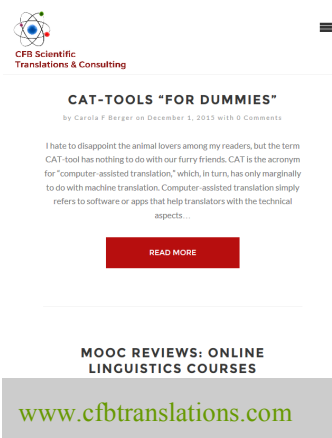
CFB Scientific
Translations & Consulting

CAT-TOOLS "FOR DUMMIES"

by Carola F Berger on December 1, 2015 with 0 Comments

I hate to disappoint the animal lovers among my readers, but the term CAT-tool has nothing to do with our furry friends. CAT is the acronym for "computer-assisted translation," which, in turn, has only marginally to do with machine translation. Computer-assisted translation simply refers to software or apps that help translators with the technical aspects…

READ MORE

MOOC REVIEWS: ONLINE LINGUISTICS COURSES

www.cfbtranslations.com